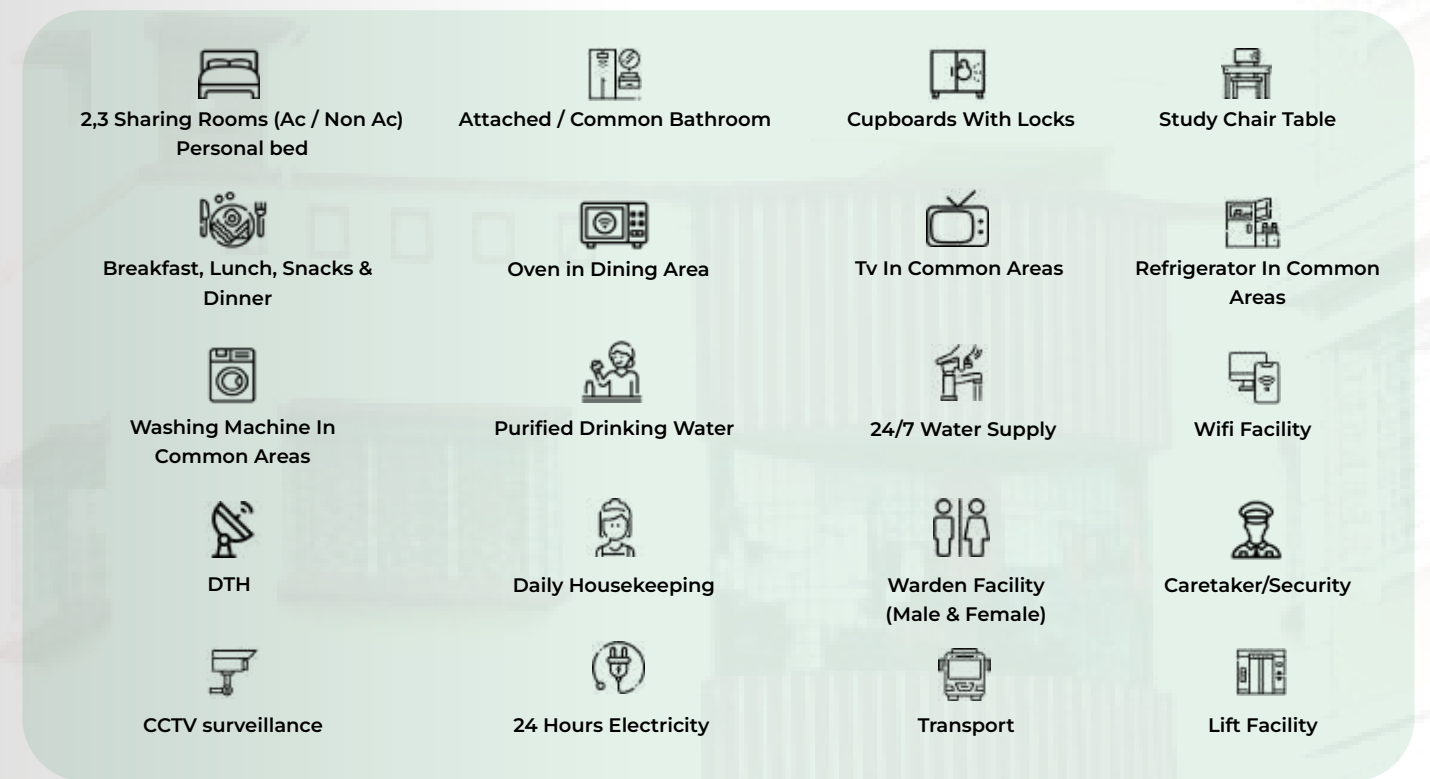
2,3 Sharing Rooms (Ac / Non Ac) Personal bed

Attached / Common Bathroom

Cupboards With Locks

Study Chair Table

Breakfast, Lunch, Snacks & Dinner

Oven in Dining Area

Tv In Common Areas

Refrigerator In Common Areas

Washing Machine In Common Areas

Purified Drinking Water

24/7 Water Supply

Wifi Facility

DTH

Daily Housekeeping

Warden Facility (Male & Female)

Caretaker/Security

CCTV surveillance

24 Hours Electricity

Transport

Lift Facility